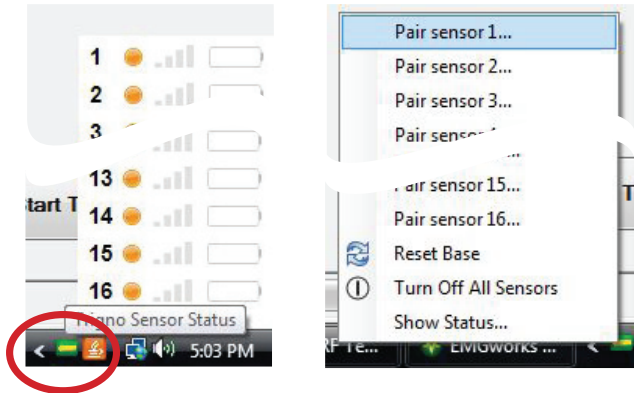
1
2
3
13
14
15
16
tart T
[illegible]gno Sensor Status
5:03 PM

Pair sensor 1...
Pair sensor 2...
Pair sensor 3...
Pair sensor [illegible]
Pair sensor 15...
Pair sensor 16...
Reset Base
Turn Off All Sensors
Show Status...
RF Te...
EMGworks ...
T